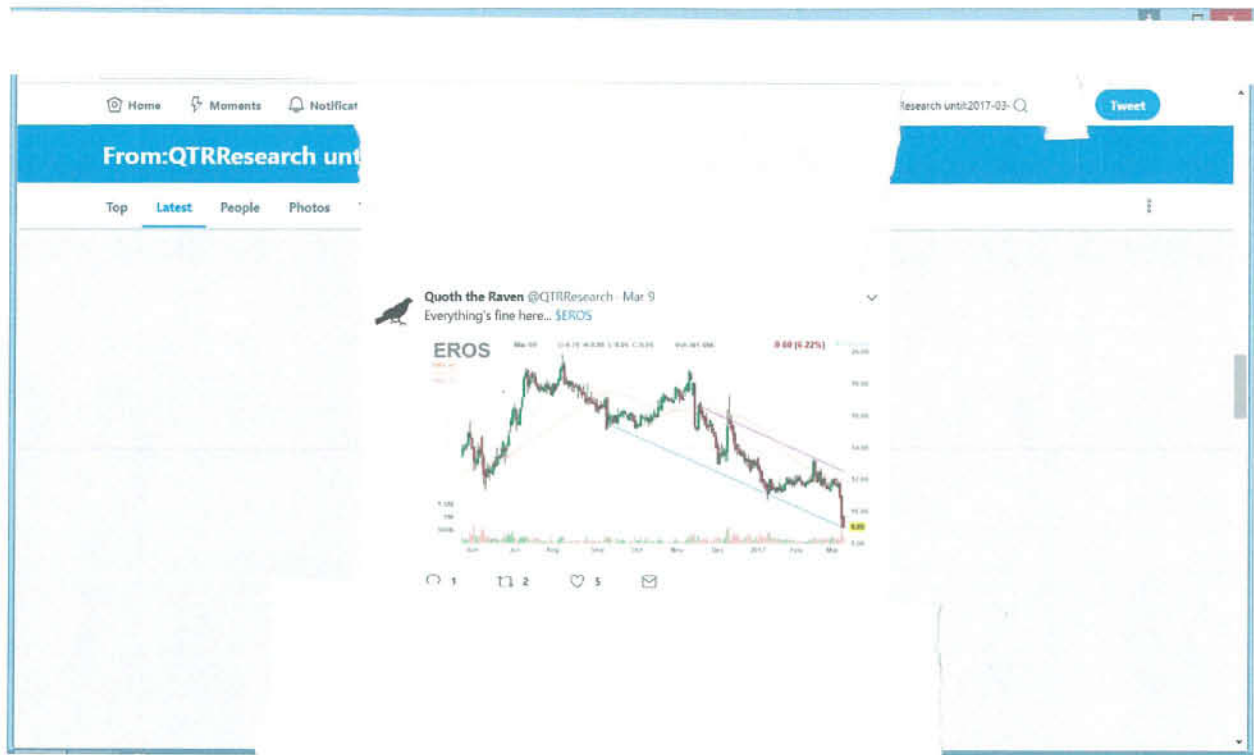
Home Moments Notificat

Research until:2017-03-

Tweet

From:QTRResearch unt

Top Latest People Photos

Quoth the Raven @QTRResearch · Mar 9

Everything's fine here... $EROS

EROS

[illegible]

0.60 (6.22%)

Jun Jul Aug Sep Oct Nov Dec 2017 Feb Mar

1 2 5